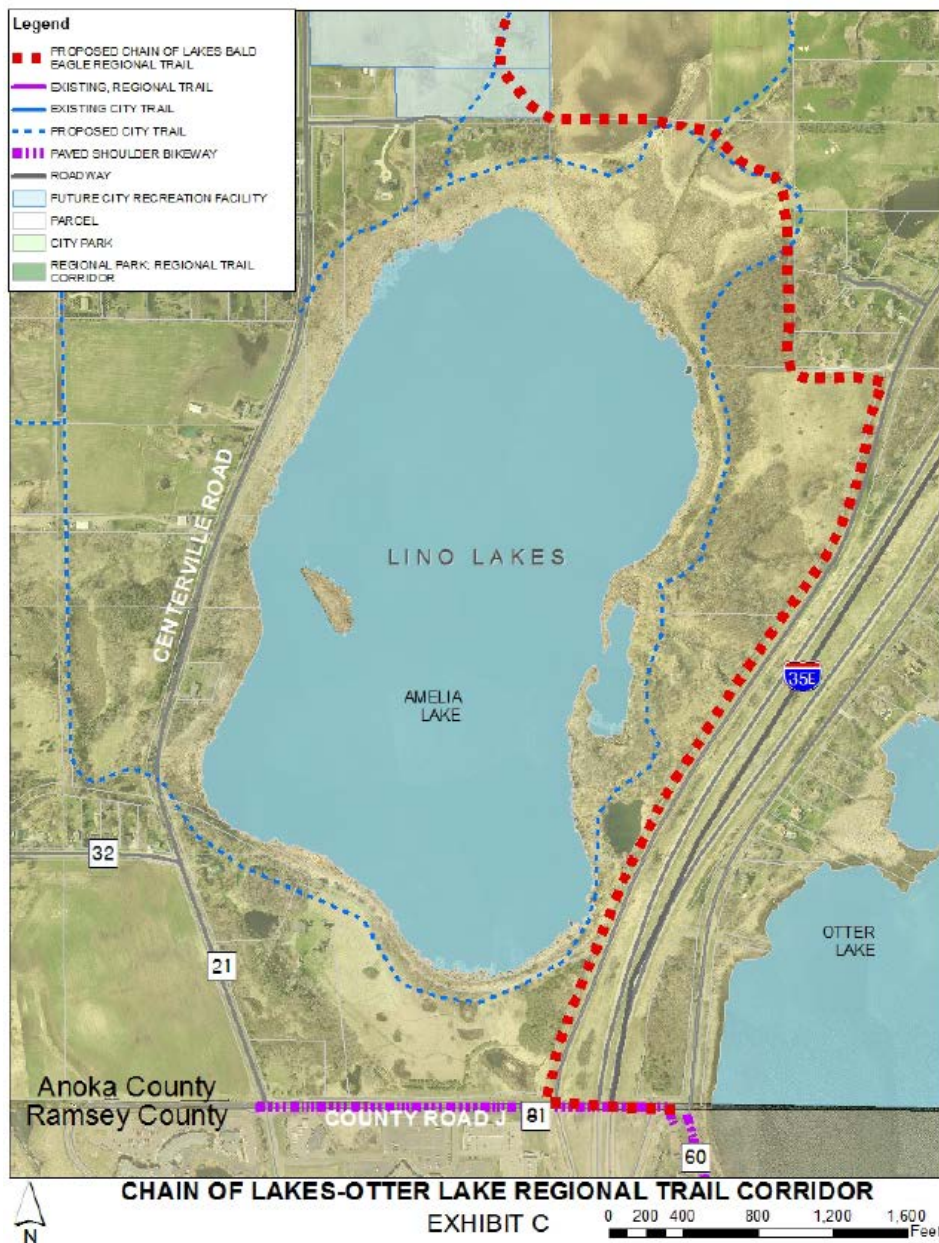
Legend
PROPOSED CHAIN OF LAKES BALD EAGLE REGIONAL TRAIL
EXISTING, REGIONAL TRAIL
EXISTING CITY TRAIL
PROPOSED CITY TRAIL
PAVED SHOULDER BIKEWAY
ROADWAY
FUTURE CITY RECREATION FACILITY
PARCEL
CITY PARK
REGIONAL PARK; REGIONAL TRAIL CORRIDOR

CENTERVILLE ROAD
LINO LAKES
AMELIA LAKE
35E
OTTER LAKE
32
21
Anoka County
Ramsey County
COUNTY ROAD J
81
60

N
CHAIN OF LAKES-OTTER LAKE REGIONAL TRAIL CORRIDOR
EXHIBIT C
0 200 400 800 1,200 1,600 Feet